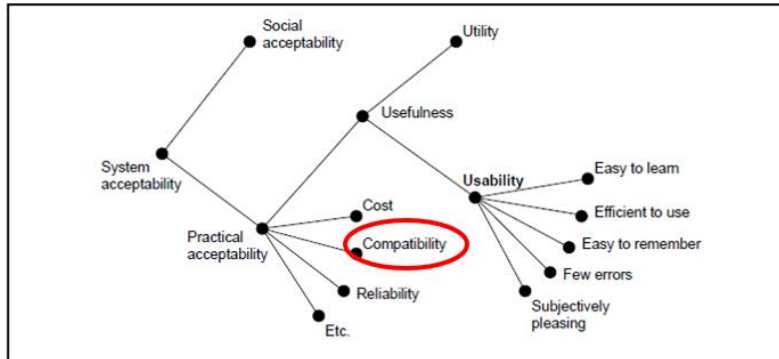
Social acceptability

Utility

Usefulness

System acceptability

Usability

Easy to learn

Efficient to use

Easy to remember

Few errors

Subjectively pleasing

Cost

Compatibility

Practical acceptability

Reliability

Etc.